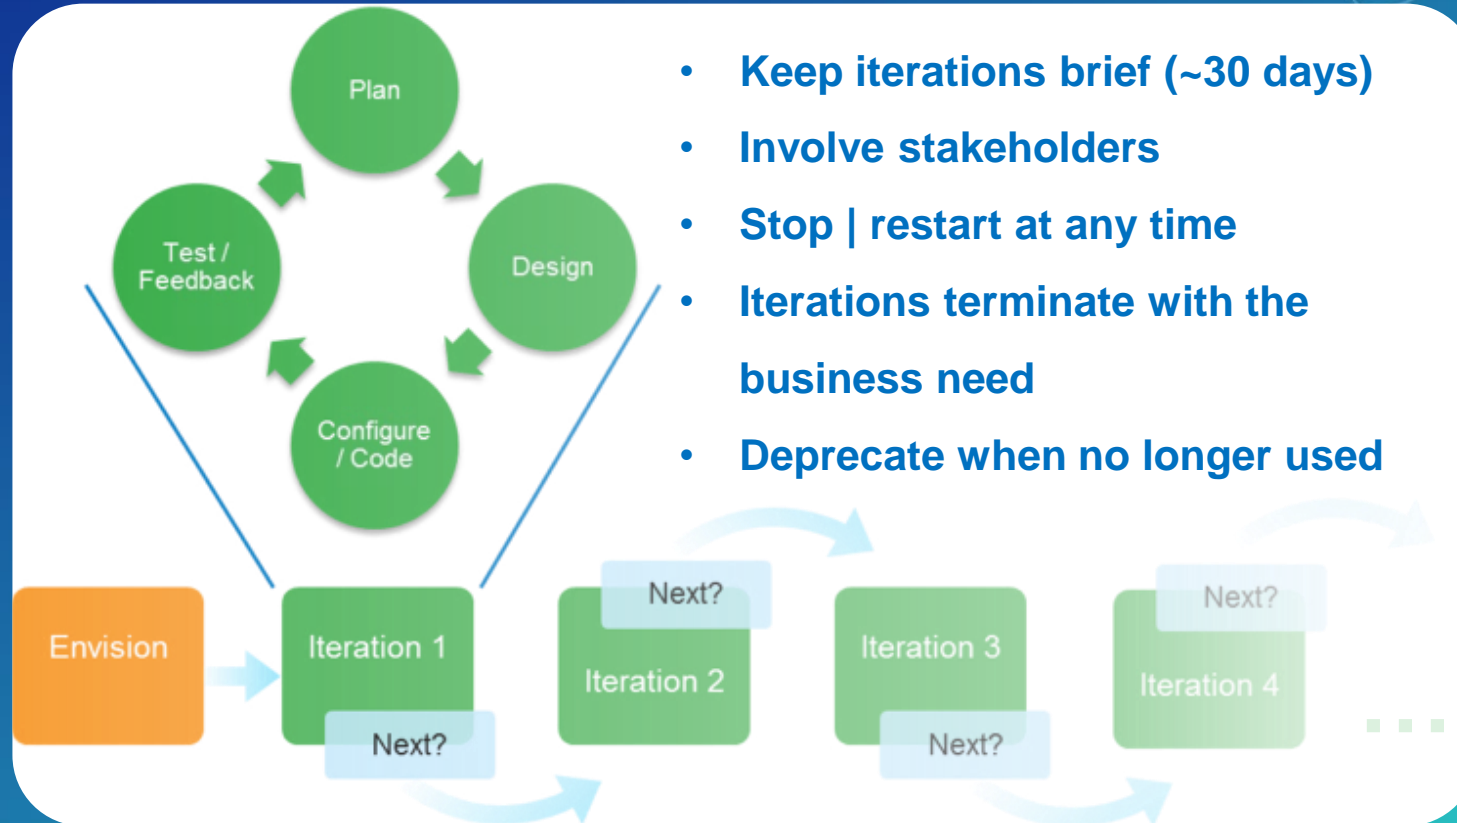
Plan

Design

Configure / Code

Test / Feedback

- Keep iterations brief (~30 days)
- Involve stakeholders
- Stop | restart at any time
- Iterations terminate with the business need
- Deprecate when no longer used

Envision

Iteration 1

Next?

Next?

Iteration 2

Iteration 3

Next?

Next?

Iteration 4

...